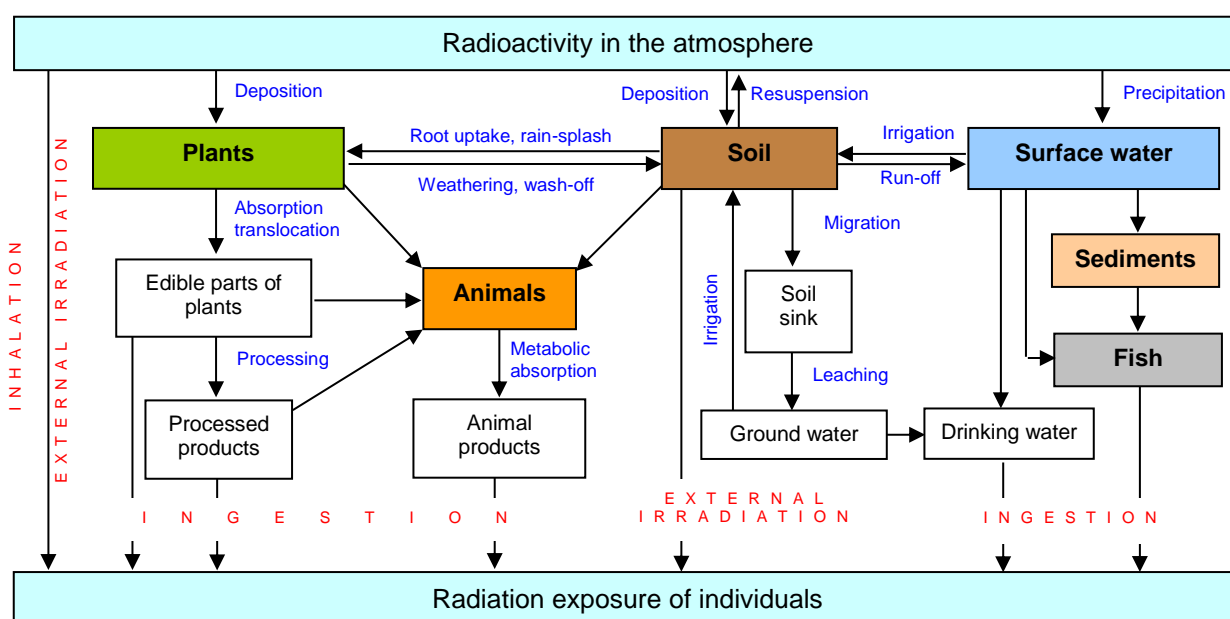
Radioactivity in the atmosphere

INHALATION

EXTERNAL IRRADIATION

Deposition

Deposition

Resuspension

Precipitation

Plants

Root uptake, rain-splash

Weathering, wash-off

Soil

Irrigation

Run-off

Surface water

Absorption translocation

Migration

Sediments

Edible parts of plants

Animals

Irrigation

Soil sink

Fish

Processing

Metabolic absorption

Leaching

Processed products

Animal products

Ground water

Drinking water

INGESTION

EXTERNAL IRRADIATION

INGESTION

Radiation exposure of individuals